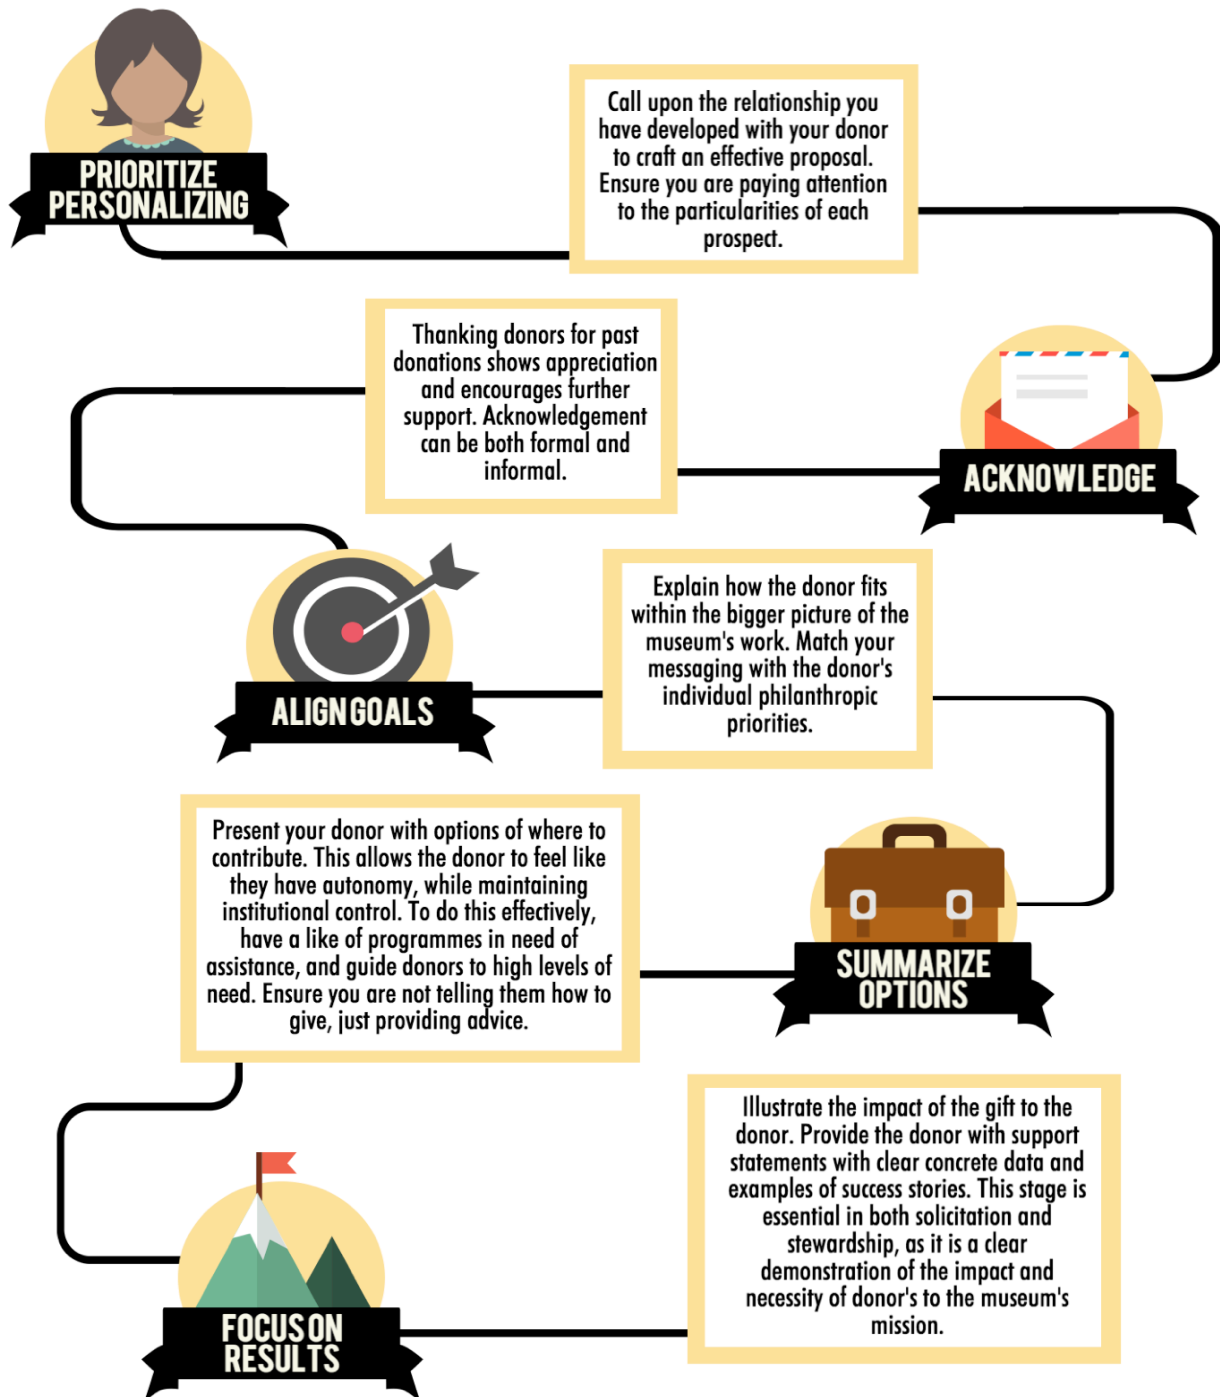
PRIORITIZE PERSONALIZING

Call upon the relationship you have developed with your donor to craft an effective proposal. Ensure you are paying attention to the particularities of each prospect.

Thanking donors for past donations shows appreciation and encourages further support. Acknowledgement can be both formal and informal.

ACKNOWLEDGE

Explain how the donor fits within the bigger picture of the museum's work. Match your messaging with the donor's individual philanthropic priorities.

ALIGN GOALS

Present your donor with options of where to contribute. This allows the donor to feel like they have autonomy, while maintaining institutional control. To do this effectively, have a like of programmes in need of assistance, and guide donors to high levels of need. Ensure you are not telling them how to give, just providing advice.

SUMMARIZE OPTIONS

Illustrate the impact of the gift to the donor. Provide the donor with support statements with clear concrete data and examples of success stories. This stage is essential in both solicitation and stewardship, as it is a clear demonstration of the impact and necessity of donor's to the museum's mission.

FOCUS ON RESULTS